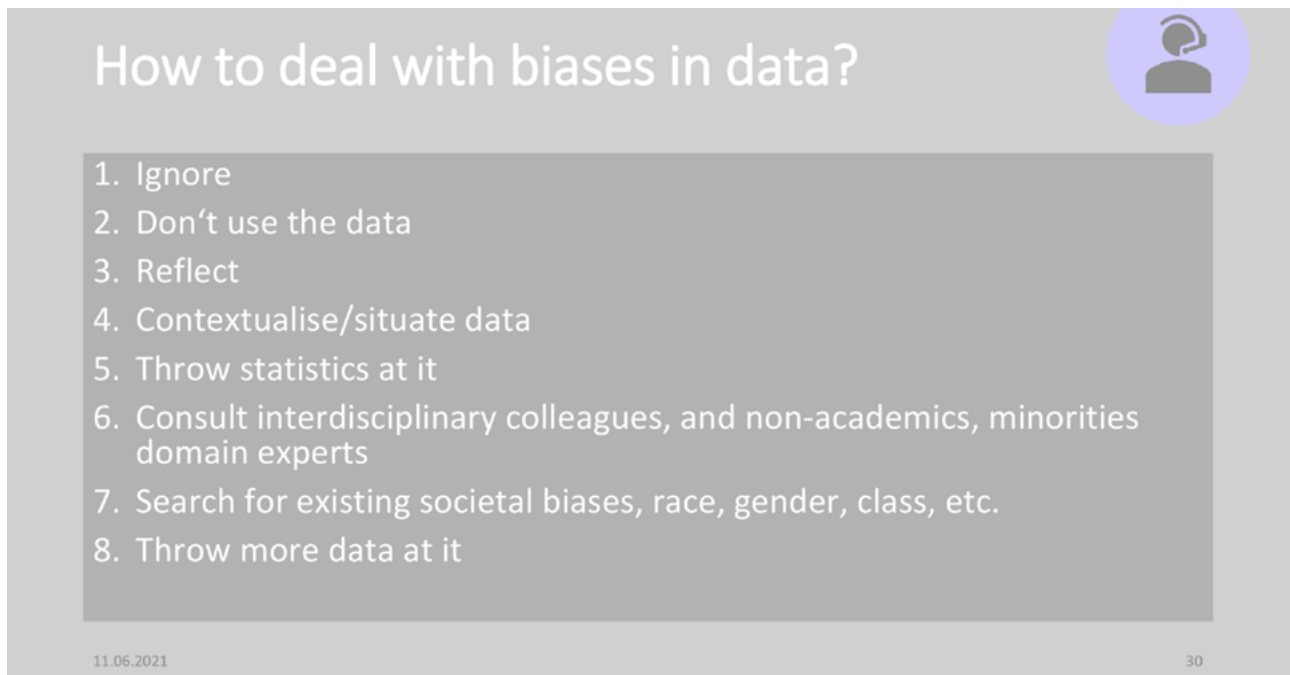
How to deal with biases in data?

1. Ignore
2. Don‘t use the data
3. Reflect
4. Contextualise/situate data
5. Throw statistics at it
6. Consult interdisciplinary colleagues, and non-academics, minorities domain experts
7. Search for existing societal biases, race, gender, class, etc.
8. Throw more data at it

11.06.2021

30